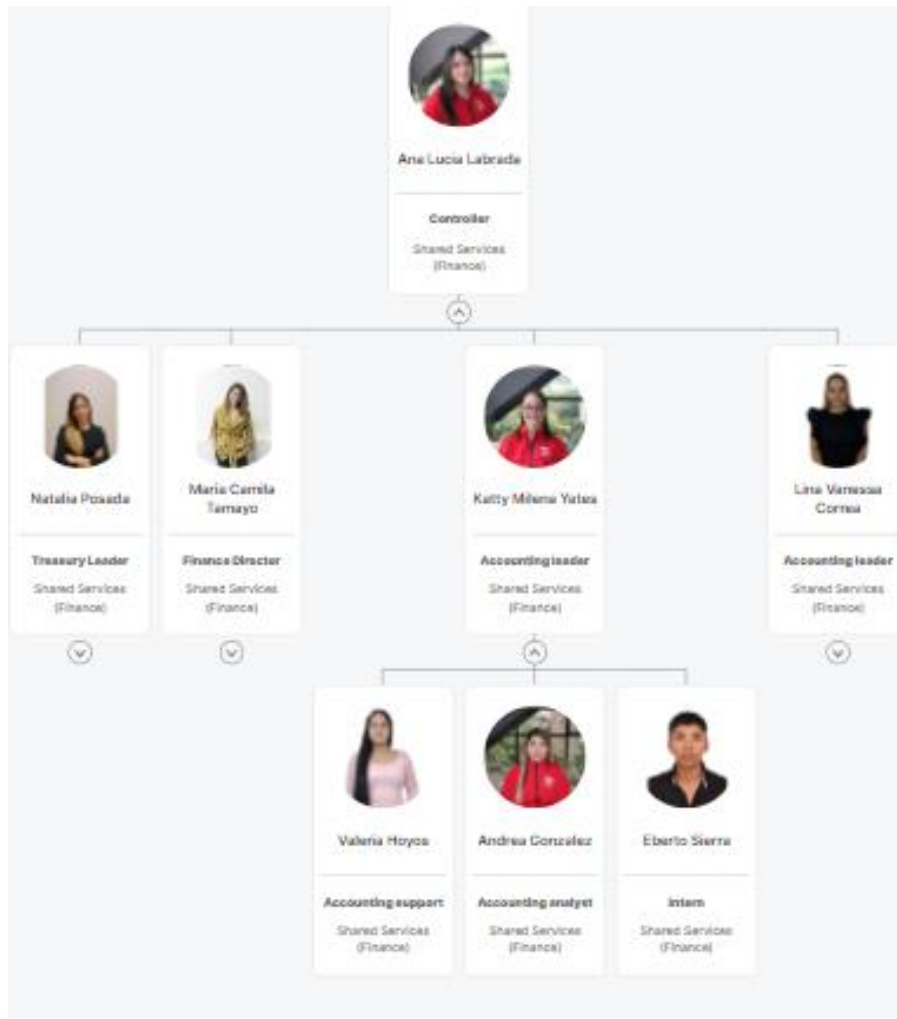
Ana Lucia Labrada

Controller

Shared Services (Finance)

Natalia Posada

Treasury Leader

Shared Services (Finance)

Maria Camila Tamayo

Finance Director

Shared Services (Finance)

Katty Milena Yates

Accounting leader

Shared Services (Finance)

Lina Vanessa Correa

Accounting leader

Shared Services (Finance)

Valeria Hoyos

Accounting support

Shared Services (Finance)

Andrea Gonzalez

Accounting analyst

Shared Services (Finance)

Eberto Sierra

Intern

Shared Services (Finance)